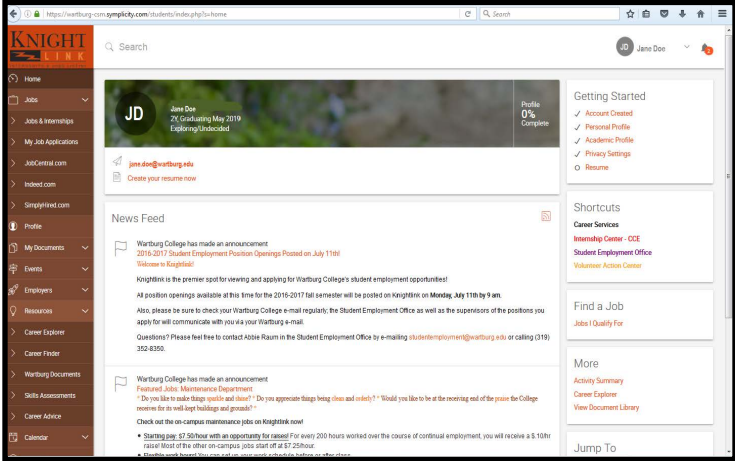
https://wartburg-csm.symplicity.com/students/index.php?s=home

Search

KNIGHT LINK

Home
Jobs
Jobs & Internships
My Job Applications
JobCentral.com
Indeed.com
SimplyHired.com
Profile
My Documents
Events
Employers
Resources
Career Explorer
Career Finder
Wartburg Documents
Skills Assessments
Career Advice
Calendar

Search

JD Jane Doe

JD
Jane Doe
2Y, Graduating May 2019
Exploring/Undecided

Profile
0%
Complete

jane.doe@wartburg.edu
Create your resume now

News Feed

Wartburg College has made an announcement
2016-2017 Student Employment Position Openings Posted on July 11th!
Welcome to Knightlink!

Knightlink is the premier spot for viewing and applying for Wartburg College's student employment opportunities!

All position openings available at this time for the 2016-2017 fall semester will be posted on Knightlink on Monday, July 11th by 9 am.

Also, please be sure to check your Wartburg College e-mail regularly; the Student Employment Office as well as the supervisors of the positions you apply for will communicate with you via your Wartburg e-mail.

Questions? Please feel free to contact Abbie Raum in the Student Employment Office by e-mailing studentemployment@wartburg.edu or calling (319) 352-8350.

Wartburg College has made an announcement
Featured Jobs: Maintenance Department
* Do you like to make things sparkle and shine? * Do you appreciate things being clean and orderly? * Would you like to be at the receiving end of the praise the College receives for its well-kept buildings and grounds? *

Check out the on-campus maintenance jobs on Knightlink now!

• Starting pay: $7.50/hour with an opportunity for raises! For every 200 hours worked over the course of continual employment, you will receive a $.10/hr raise! Most of the other on-campus jobs start off at $7.25/hour.
• Flexible work hours! You can set up your work schedule before or after class.

Getting Started
✓ Account Created
✓ Personal Profile
✓ Academic Profile
✓ Privacy Settings
○ Resume

Shortcuts
Career Services
Internship Center - CCE
Student Employment Office
Volunteer Action Center

Find a Job
Jobs I Qualify For

More
Activity Summary
Career Explorer
View Document Library

Jump To